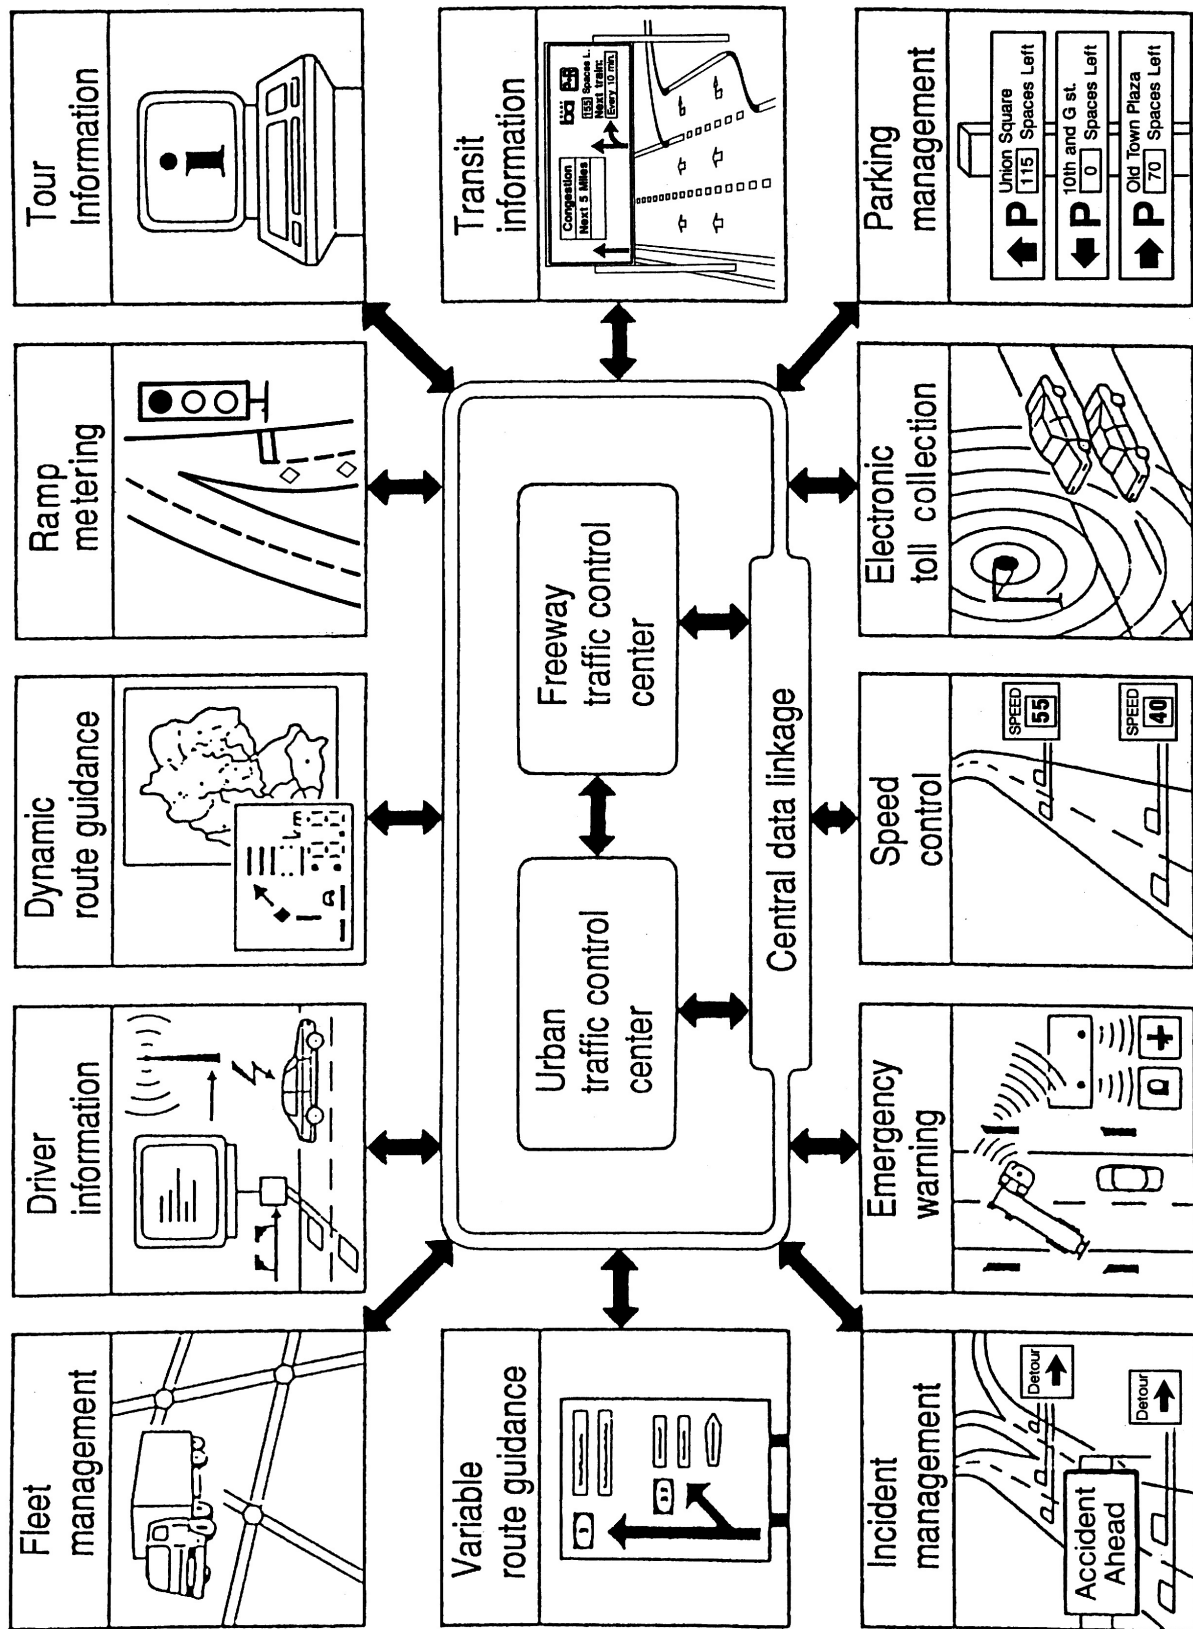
Tour Information

Transit information

Congestion Next 5 Miles

155 Spaces L. Next train: Every 10 min.

Parking management

P Union Square 115 Spaces Left

P 10th and G st. 0 Spaces Left

P Old Town Plaza 70 Spaces Left

Ramp metering

Electronic toll collection

Dynamic route guidance

Freeway traffic control center

Central data linkage

Speed control

SPEED 55

SPEED 40

Driver information

Urban traffic control center

Emergency warning

Fleet management

Variable route guidance

Incident management

Detour

Detour

Accident Ahead